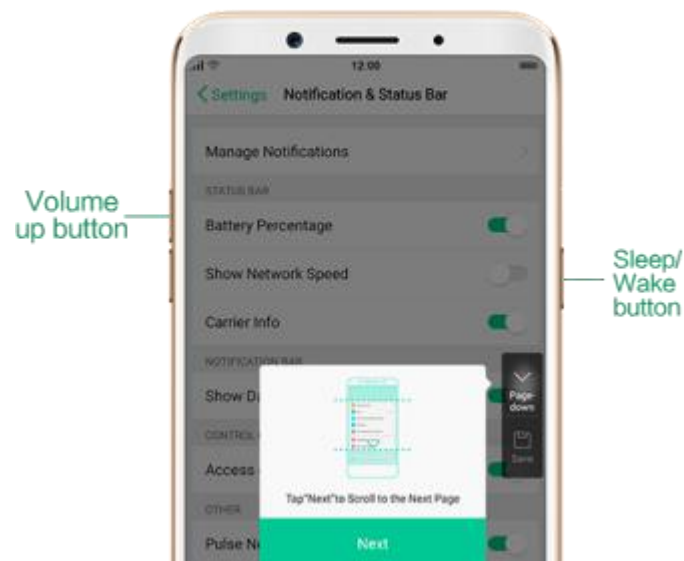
Volume up button

12:00

< Settings Notification & Status Bar

Manage Notifications

STATUS BAR

Battery Percentage

Show Network Speed

Carrier Info

NOTIFICATION BAR

Show D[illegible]

CONTROL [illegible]

Access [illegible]

OTHER

Pulse N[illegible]

Page down

Save

Tap"Next"to Scroll to the Next Page

Next

Sleep/ Wake button